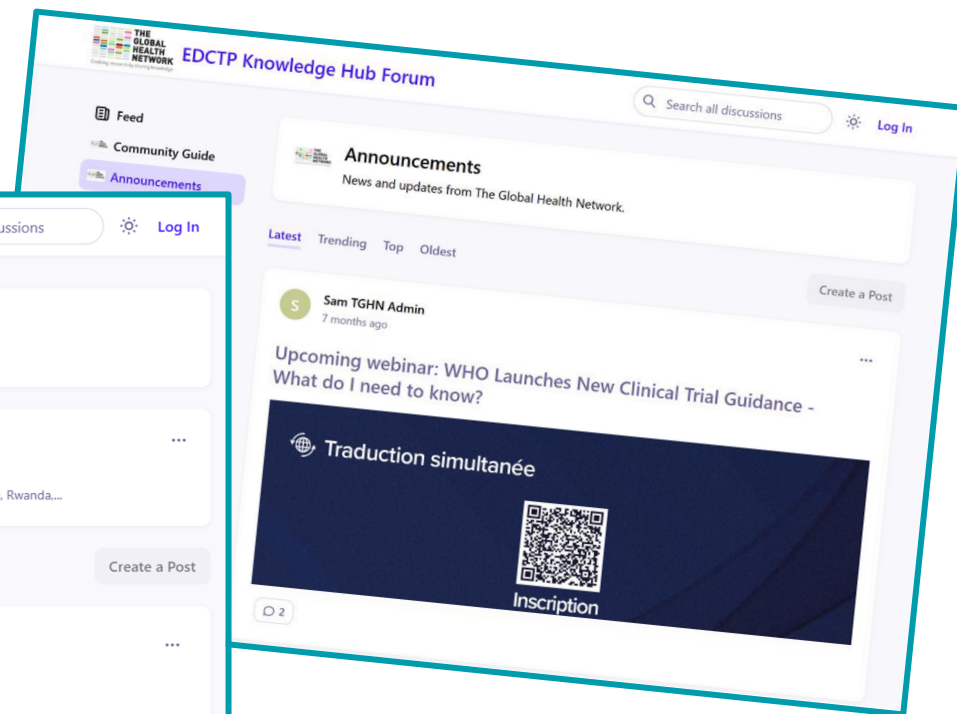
THE GLOBAL HEALTH NETWORK
Enabling research by sharing knowledge
EDCTP Knowledge Hub Forum

Search all discussions
Log In

Feed
Community Guide
Announcements

Announcements
News and updates from The Global Health Network.

Latest Trending Top Oldest

Create a Post

S
Sam TGHN Admin
7 months ago

...

Upcoming webinar: WHO Launches New Clinical Trial Guidance - What do I need to know?

Traduction simultanée

Inscription

2

ussions
Log In

...

, Rwanda,...

Create a Post

...